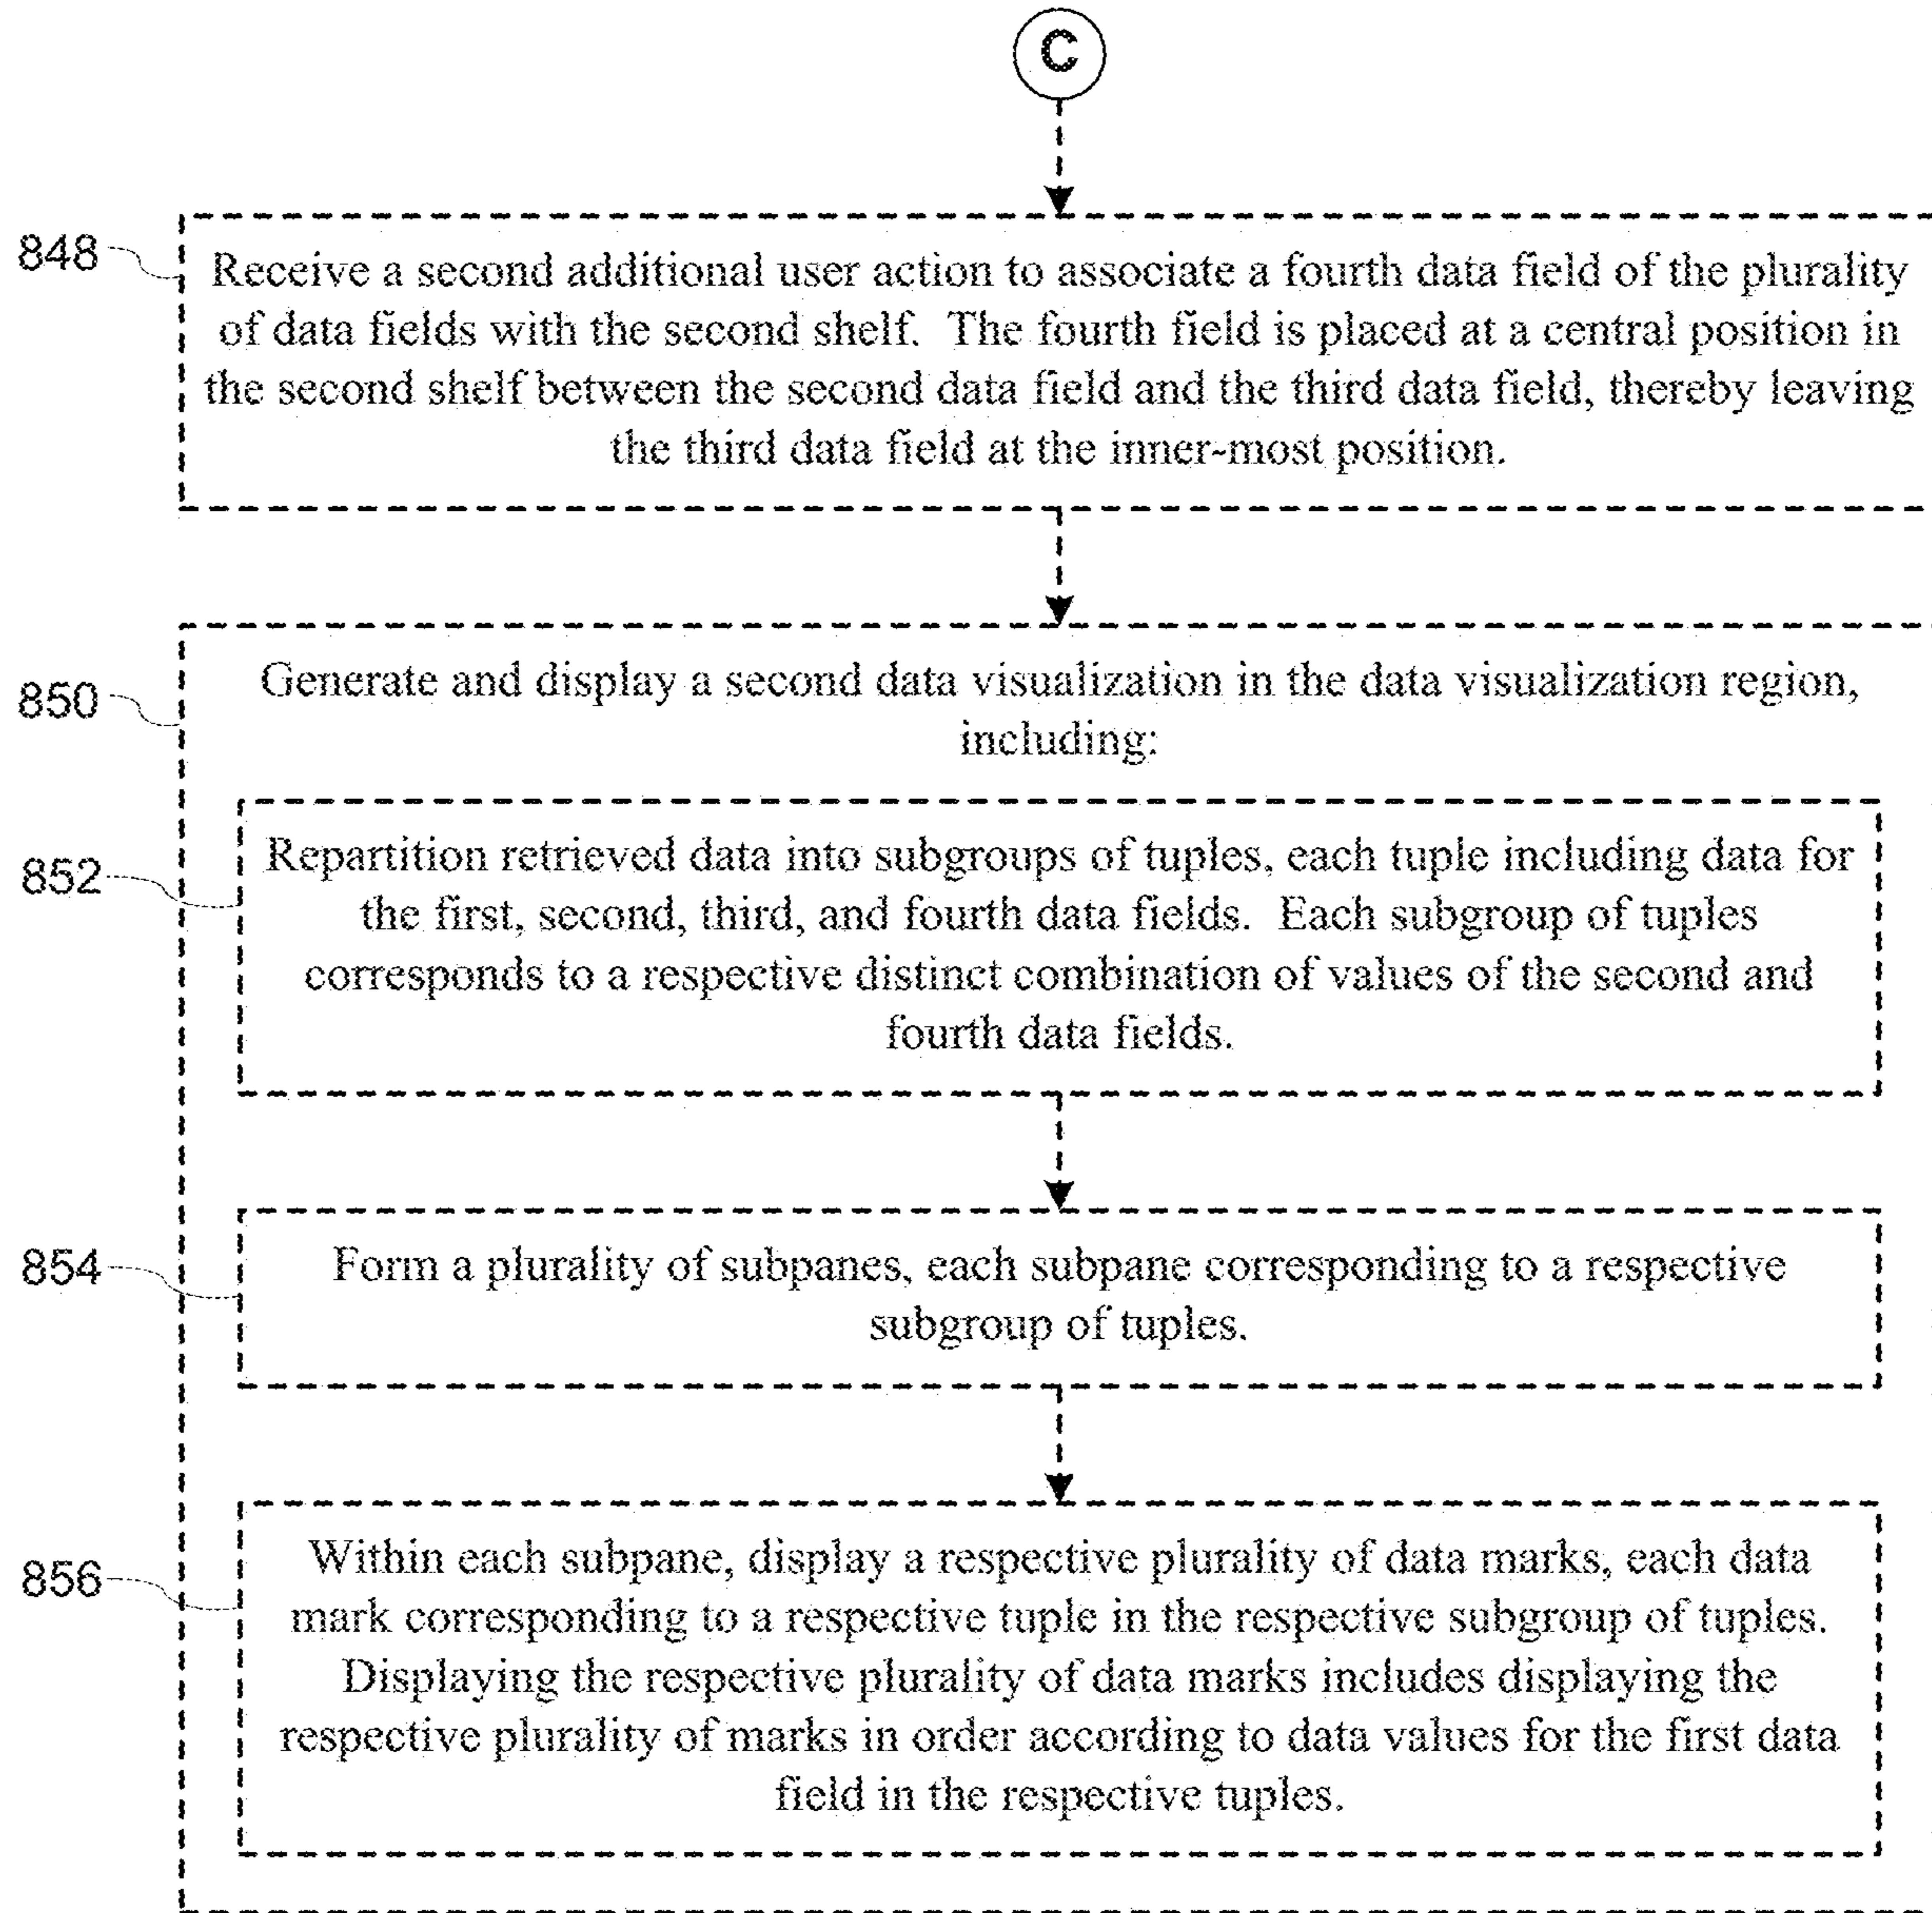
C

848

Receive a second additional user action to associate a fourth data field of the plurality of data fields with the second shelf. The fourth field is placed at a central position in the second shelf between the second data field and the third data field, thereby leaving the third data field at the inner-most position.

850

Generate and display a second data visualization in the data visualization region, including:

852

Repartition retrieved data into subgroups of tuples, each tuple including data for the first, second, third, and fourth data fields. Each subgroup of tuples corresponds to a respective distinct combination of values of the second and fourth data fields.

854

Form a plurality of subpanes, each subpane corresponding to a respective subgroup of tuples.

856

Within each subpane, display a respective plurality of data marks, each data mark corresponding to a respective tuple in the respective subgroup of tuples. Displaying the respective plurality of data marks includes displaying the respective plurality of marks in order according to data values for the first data field in the respective tuples.